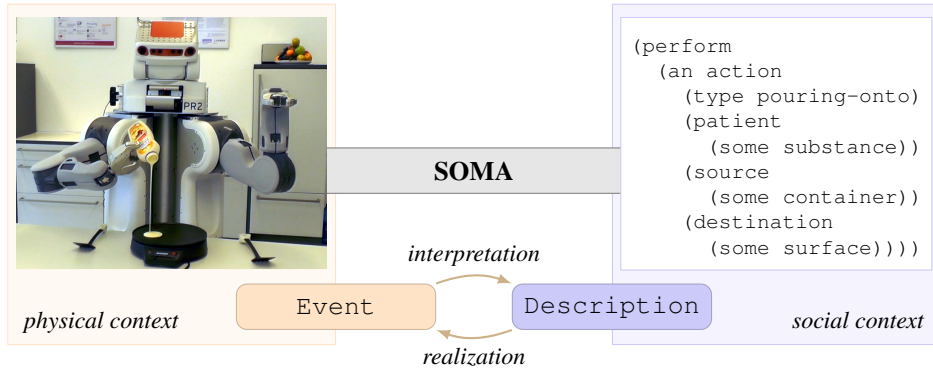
PR2

SOMA

(perform
  (an action
    (type pouring-onto)
    (patient
      (some substance))
    (source
      (some container))
    (destination
      (some surface))))

interpretation

Event

Description

realization

physical context

social context